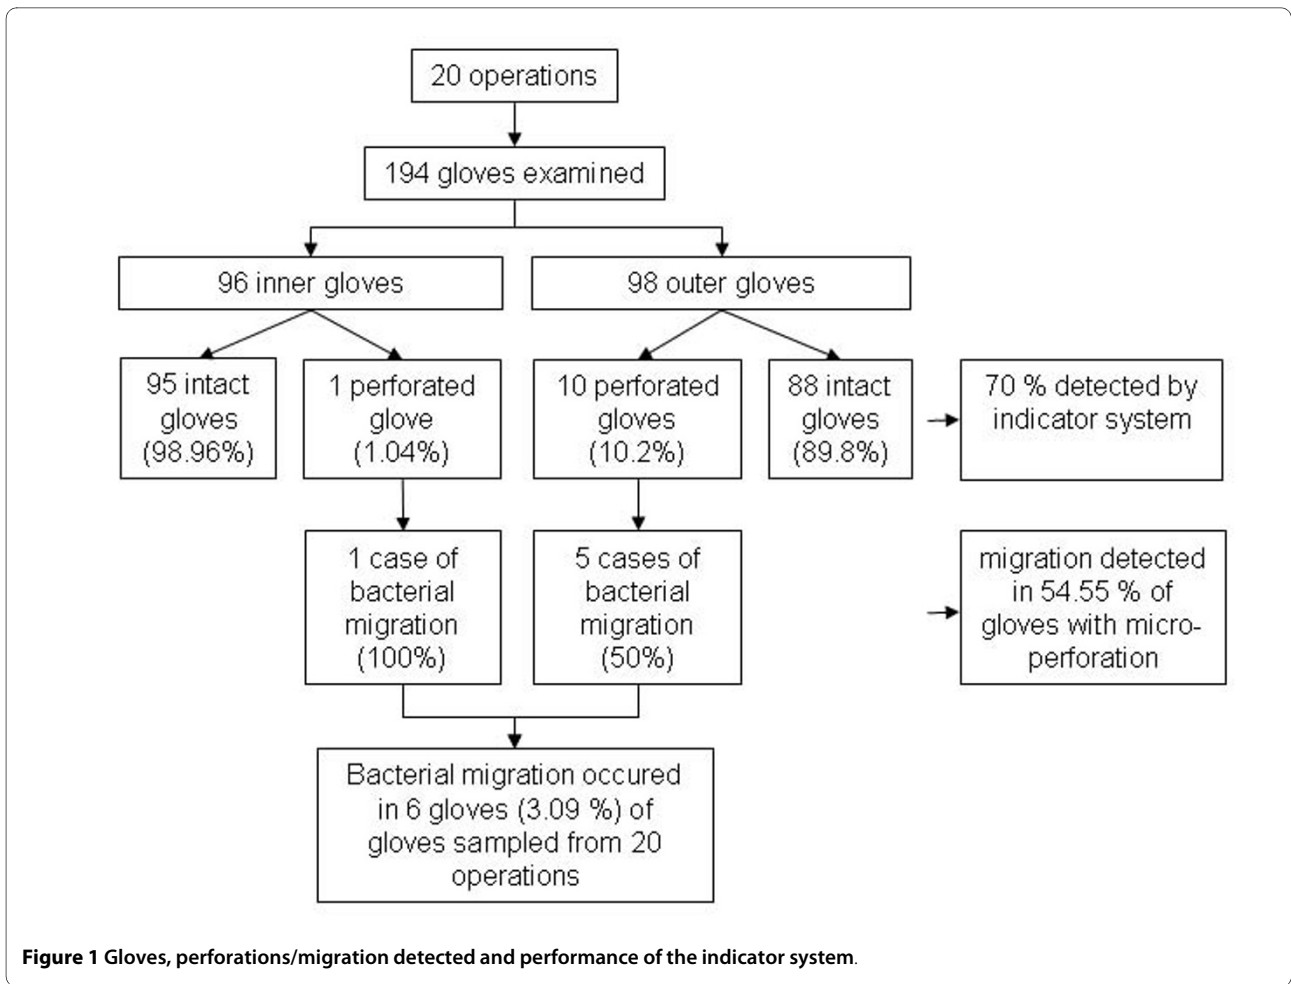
20 operations

194 gloves examined

96 inner gloves

98 outer gloves

95 intact gloves (98.96%)

1 perforated glove (1.04%)

10 perforated gloves (10.2%)

88 intact gloves (89.8%)

70 % detected by indicator system

1 case of bacterial migration (100%)

5 cases of bacterial migration (50%)

migration detected in 54.55 % of gloves with microperforation

Bacterial migration occured in 6 gloves (3.09 %) of gloves sampled from 20 operations

**Figure 1 Gloves, perforations/migration detected and performance of the indicator system**.